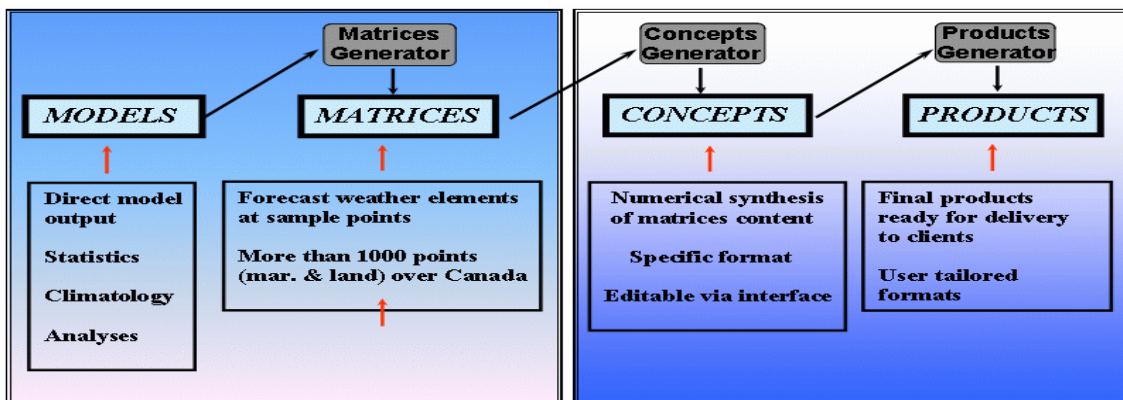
Matrices Generator

MODELS

MATRICES

Direct model output

Statistics

Climatology

Analyses

Forecast weather elements at sample points

More than 1000 points (mar. & land) over Canada

Concepts Generator

Products Generator

CONCEPTS

PRODUCTS

Numerical synthesis of matrices content

Specific format

Editable via interface

Final products ready for delivery to clients

User tailored formats